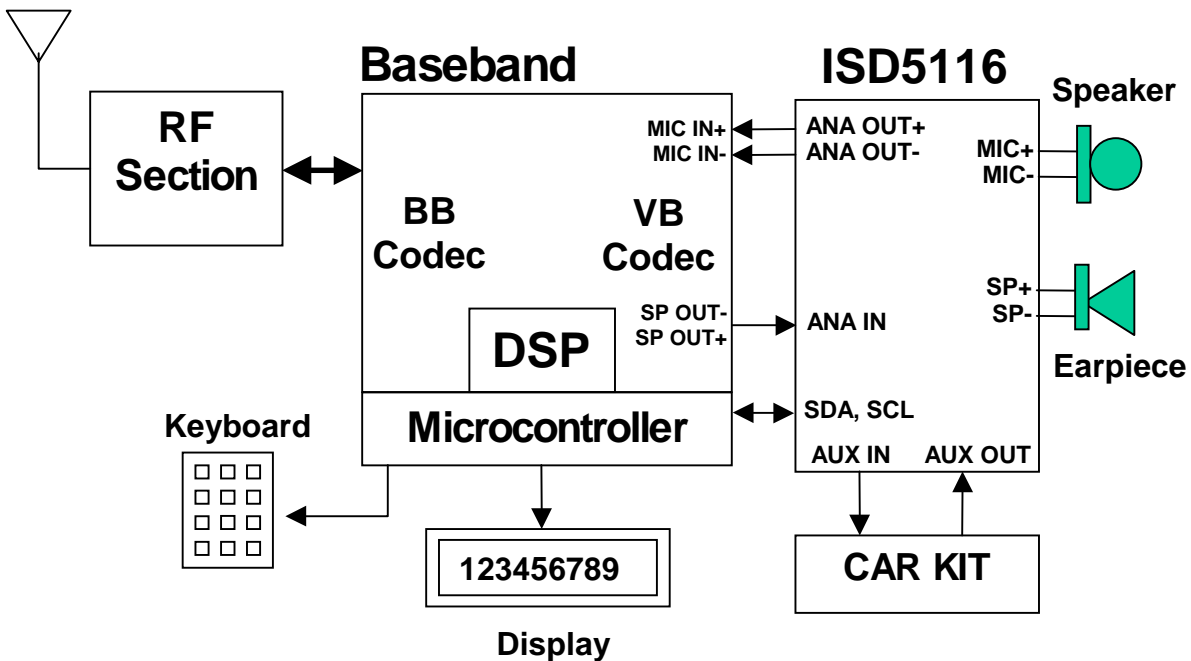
Baseband

ISD5116

Speaker

RF Section

MIC IN+
MIC IN-

ANA OUT+
ANA OUT-

MIC+
MIC-

BB Codec

VB Codec

SP+
SP-

SP OUT-
SP OUT+

ANA IN

DSP

Earpiece

Keyboard

Microcontroller

SDA, SCL

AUX IN

AUX OUT

123456789

CAR KIT

Display